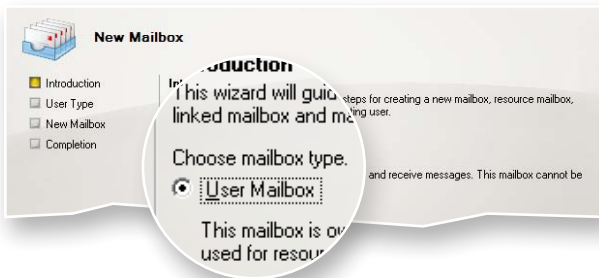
New Mailbox

Introduction
User Type
New Mailbox
Completion

Introduction

This wizard will guid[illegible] steps for creating a new mailbox, resource mailbox, linked mailbox and ma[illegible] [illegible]ting user.

Choose mailbox type.

User Mailbox

This mailbox is ow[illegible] and receive messages. This mailbox cannot be used for resour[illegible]